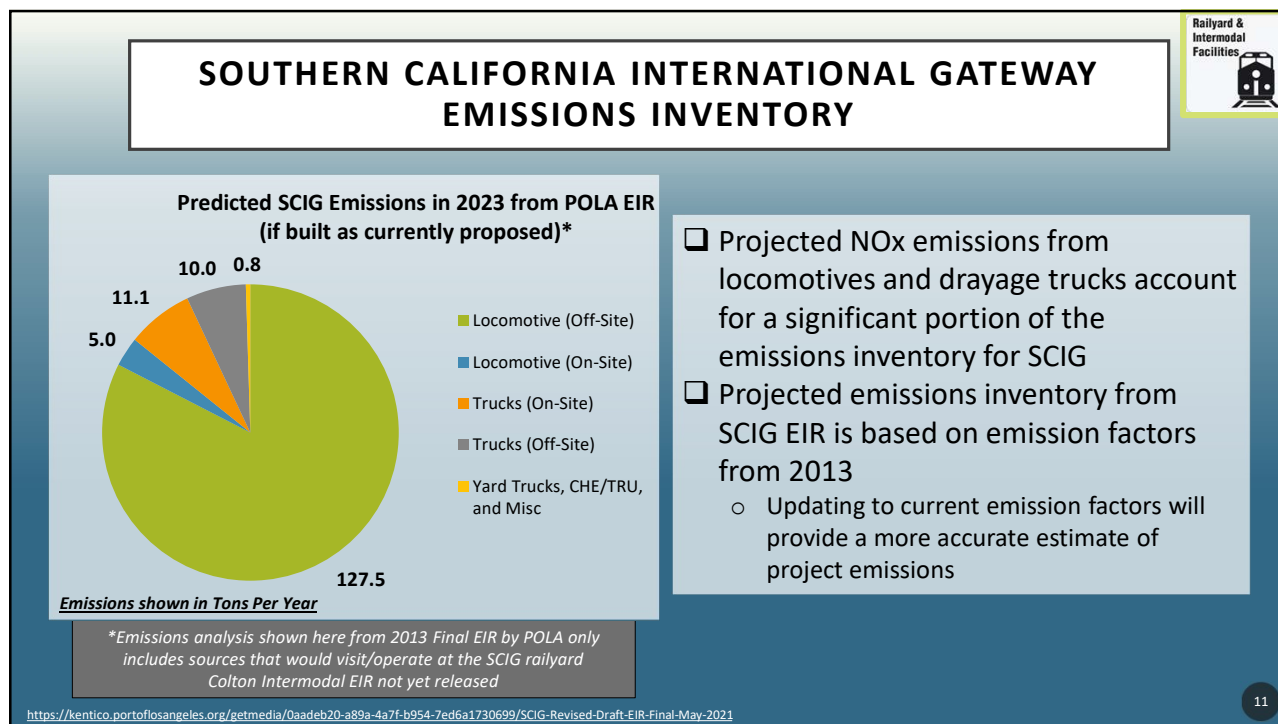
Railyard & Intermodal Facilities

SOUTHERN CALIFORNIA INTERNATIONAL GATEWAY EMISSIONS INVENTORY

Predicted SCIG Emissions in 2023 from POLA EIR (if built as currently proposed)*

10.0 0.8
11.1
5.0
127.5

Locomotive (Off-Site)
Locomotive (On-Site)
Trucks (On-Site)
Trucks (Off-Site)
Yard Trucks, CHE/TRU, and Misc

Emissions shown in Tons Per Year

❑ Projected NOx emissions from locomotives and drayage trucks account for a significant portion of the emissions inventory for SCIG
❑ Projected emissions inventory from SCIG EIR is based on emission factors from 2013
o Updating to current emission factors will provide a more accurate estimate of project emissions

*Emissions analysis shown here from 2013 Final EIR by POLA only includes sources that would visit/operate at the SCIG railyard
Colton Intermodal EIR not yet released

https://kentico.portoflosangeles.org/getmedia/0aadeb20-a89a-4a7f-b954-7ed6a1730699/SCIG-Revised-Draft-EIR-Final-May-2021

11